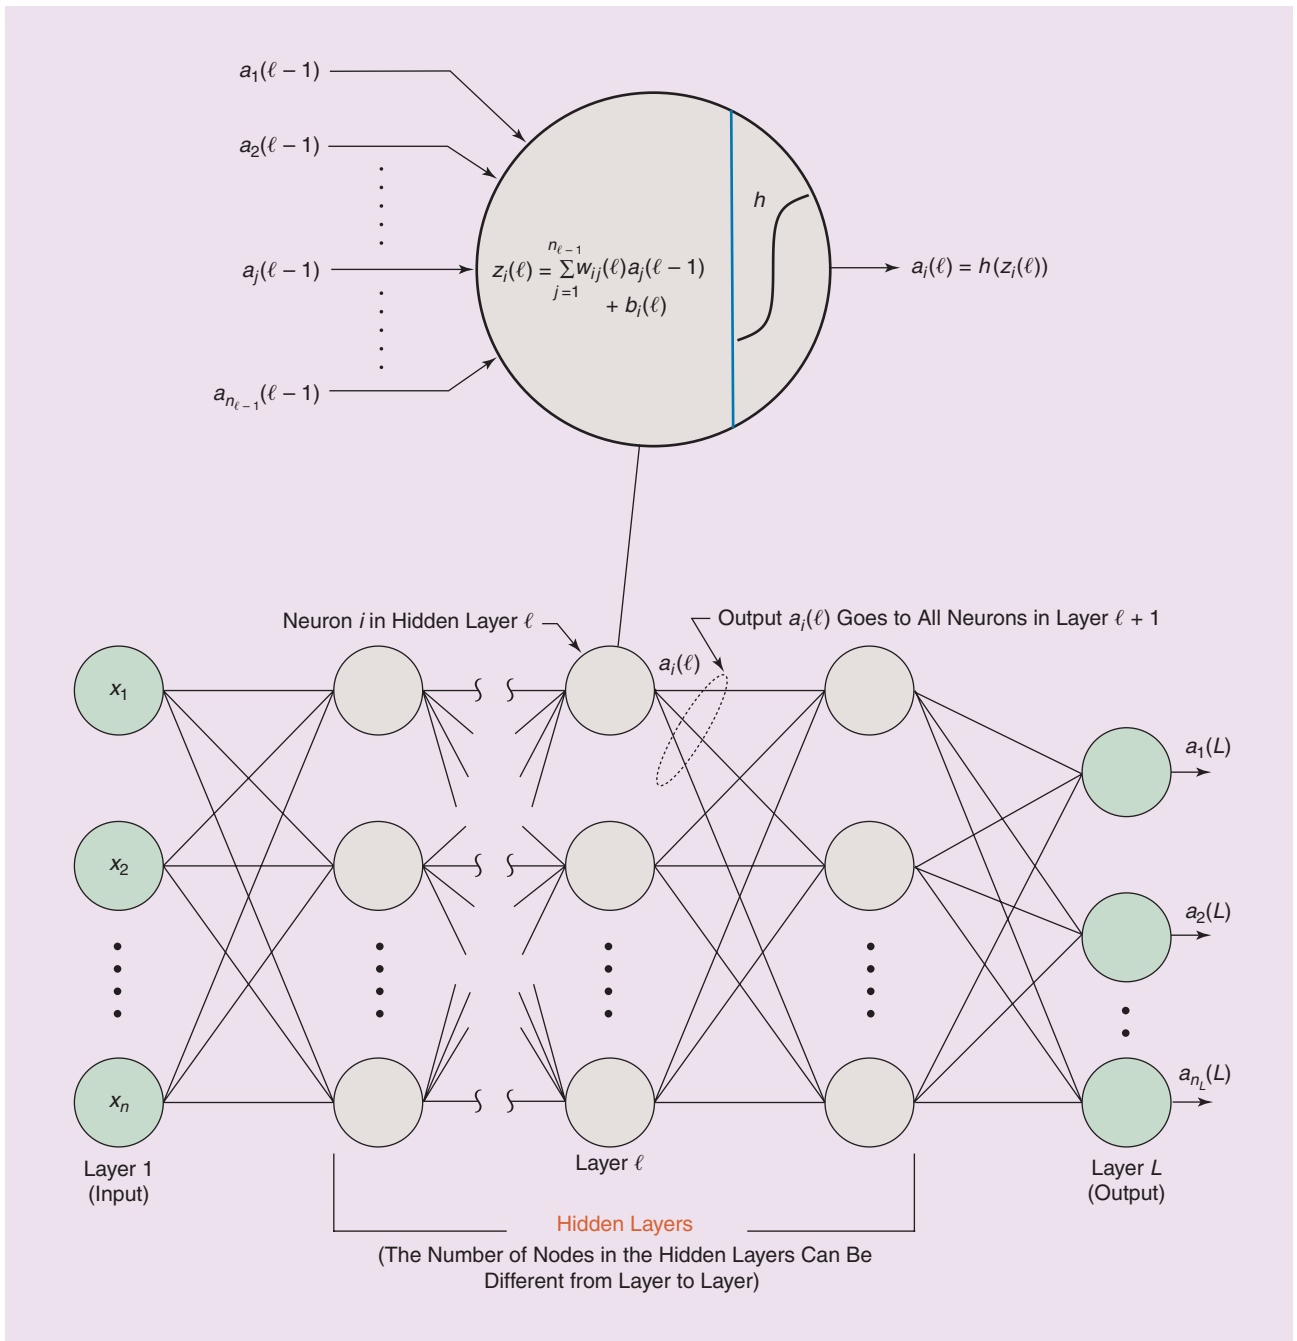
$a_1(\ell-1)$

$a_2(\ell-1)$

$a_j(\ell-1)$

$a_{n_{\ell-1}}(\ell-1)$

$z_i(\ell)=\sum_{j=1}^{n_{\ell-1}} w_{ij}(\ell)a_j(\ell-1) + b_i(\ell)$

$h$

$a_i(\ell)=h(z_i(\ell))$

Neuron $i$ in Hidden Layer $\ell$

Output $a_i(\ell)$ Goes to All Neurons in Layer $\ell+1$

$a_i(\ell)$

$x_1$

$x_2$

$x_n$

$a_1(L)$

$a_2(L)$

$a_{n_L}(L)$

Layer 1 (Input)

Layer $\ell$

Layer $L$ (Output)

Hidden Layers

(The Number of Nodes in the Hidden Layers Can Be Different from Layer to Layer)